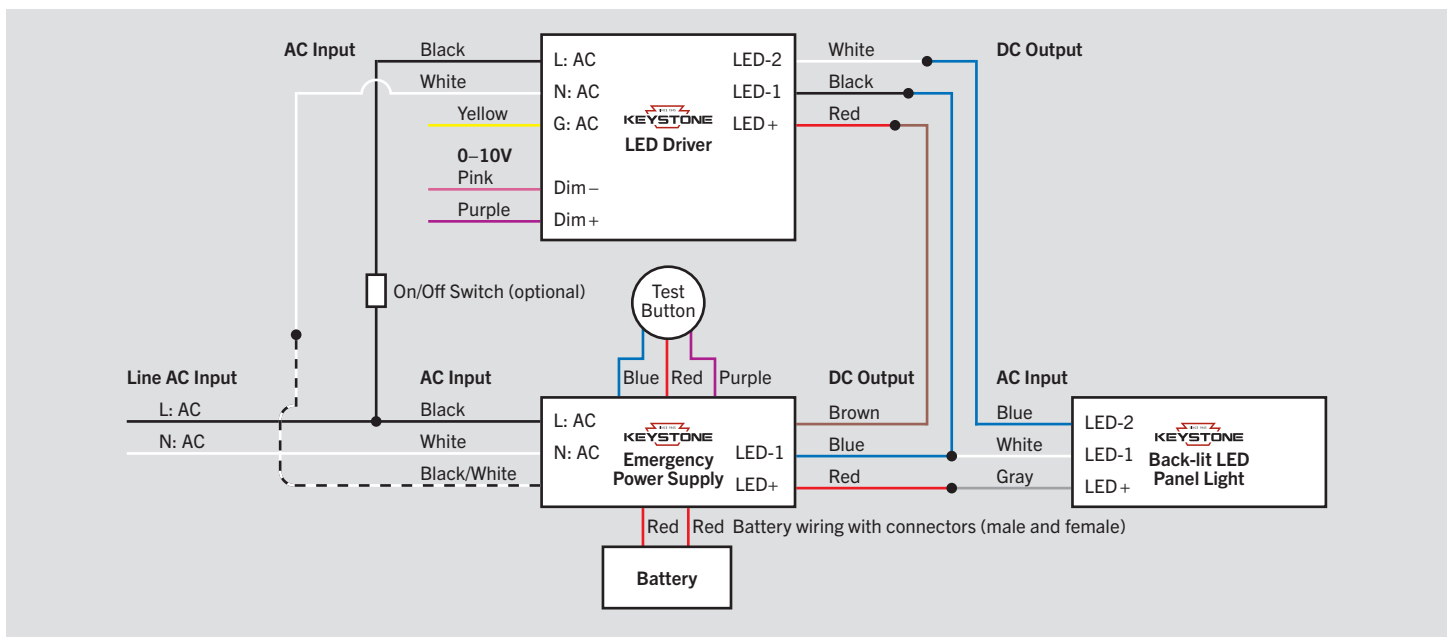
AC Input
Black
White
Yellow
0–10V
Pink
Purple

L: AC
N: AC
G: AC
Dim –
Dim +
LED-2
LED-1
LED +
KEYSTONE
LED Driver

White
Black
Red
DC Output

On/Off Switch (optional)

Test Button
Blue
Red
Purple

Line AC Input
L: AC
N: AC

AC Input
Black
White
Black/White

L: AC
N: AC
KEYSTONE
Emergency Power Supply
LED-1
LED+

DC Output
Brown
Blue
Red

AC Input
Blue
White
Gray

LED-2
LED-1
LED +
KEYSTONE
Back-lit LED Panel Light

Red
Red
Battery wiring with connectors (male and female)

Battery